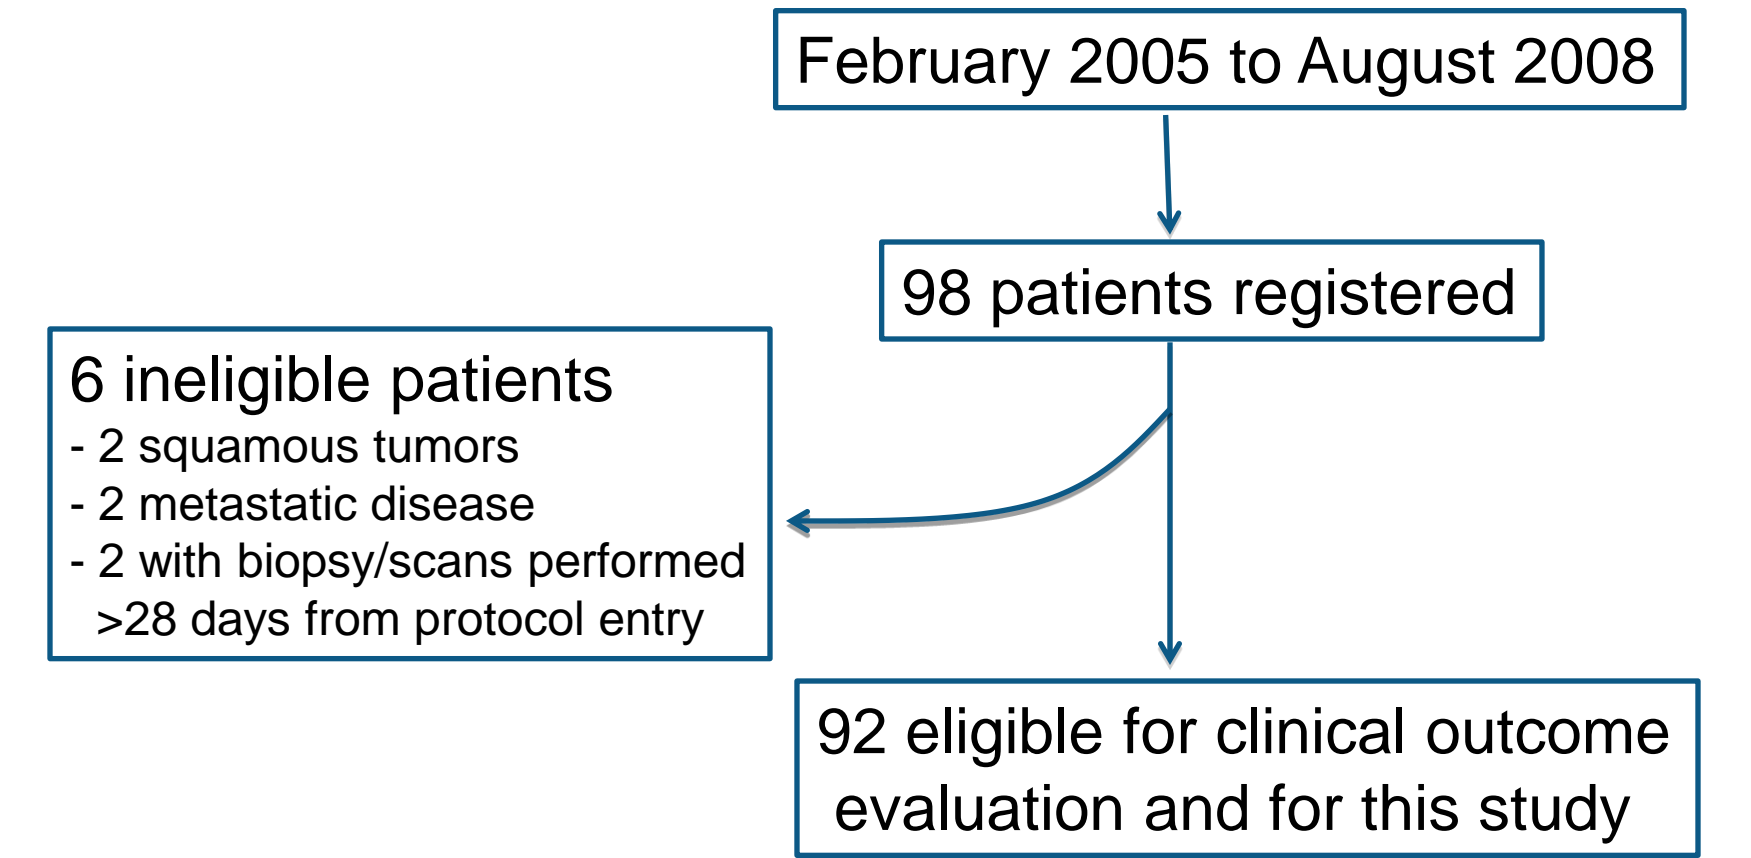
February 2005 to August 2008

98 patients registered

6 ineligible patients
- 2 squamous tumors
- 2 metastatic disease
- 2 with biopsy/scans performed >28 days from protocol entry

92 eligible for clinical outcome evaluation and for this study